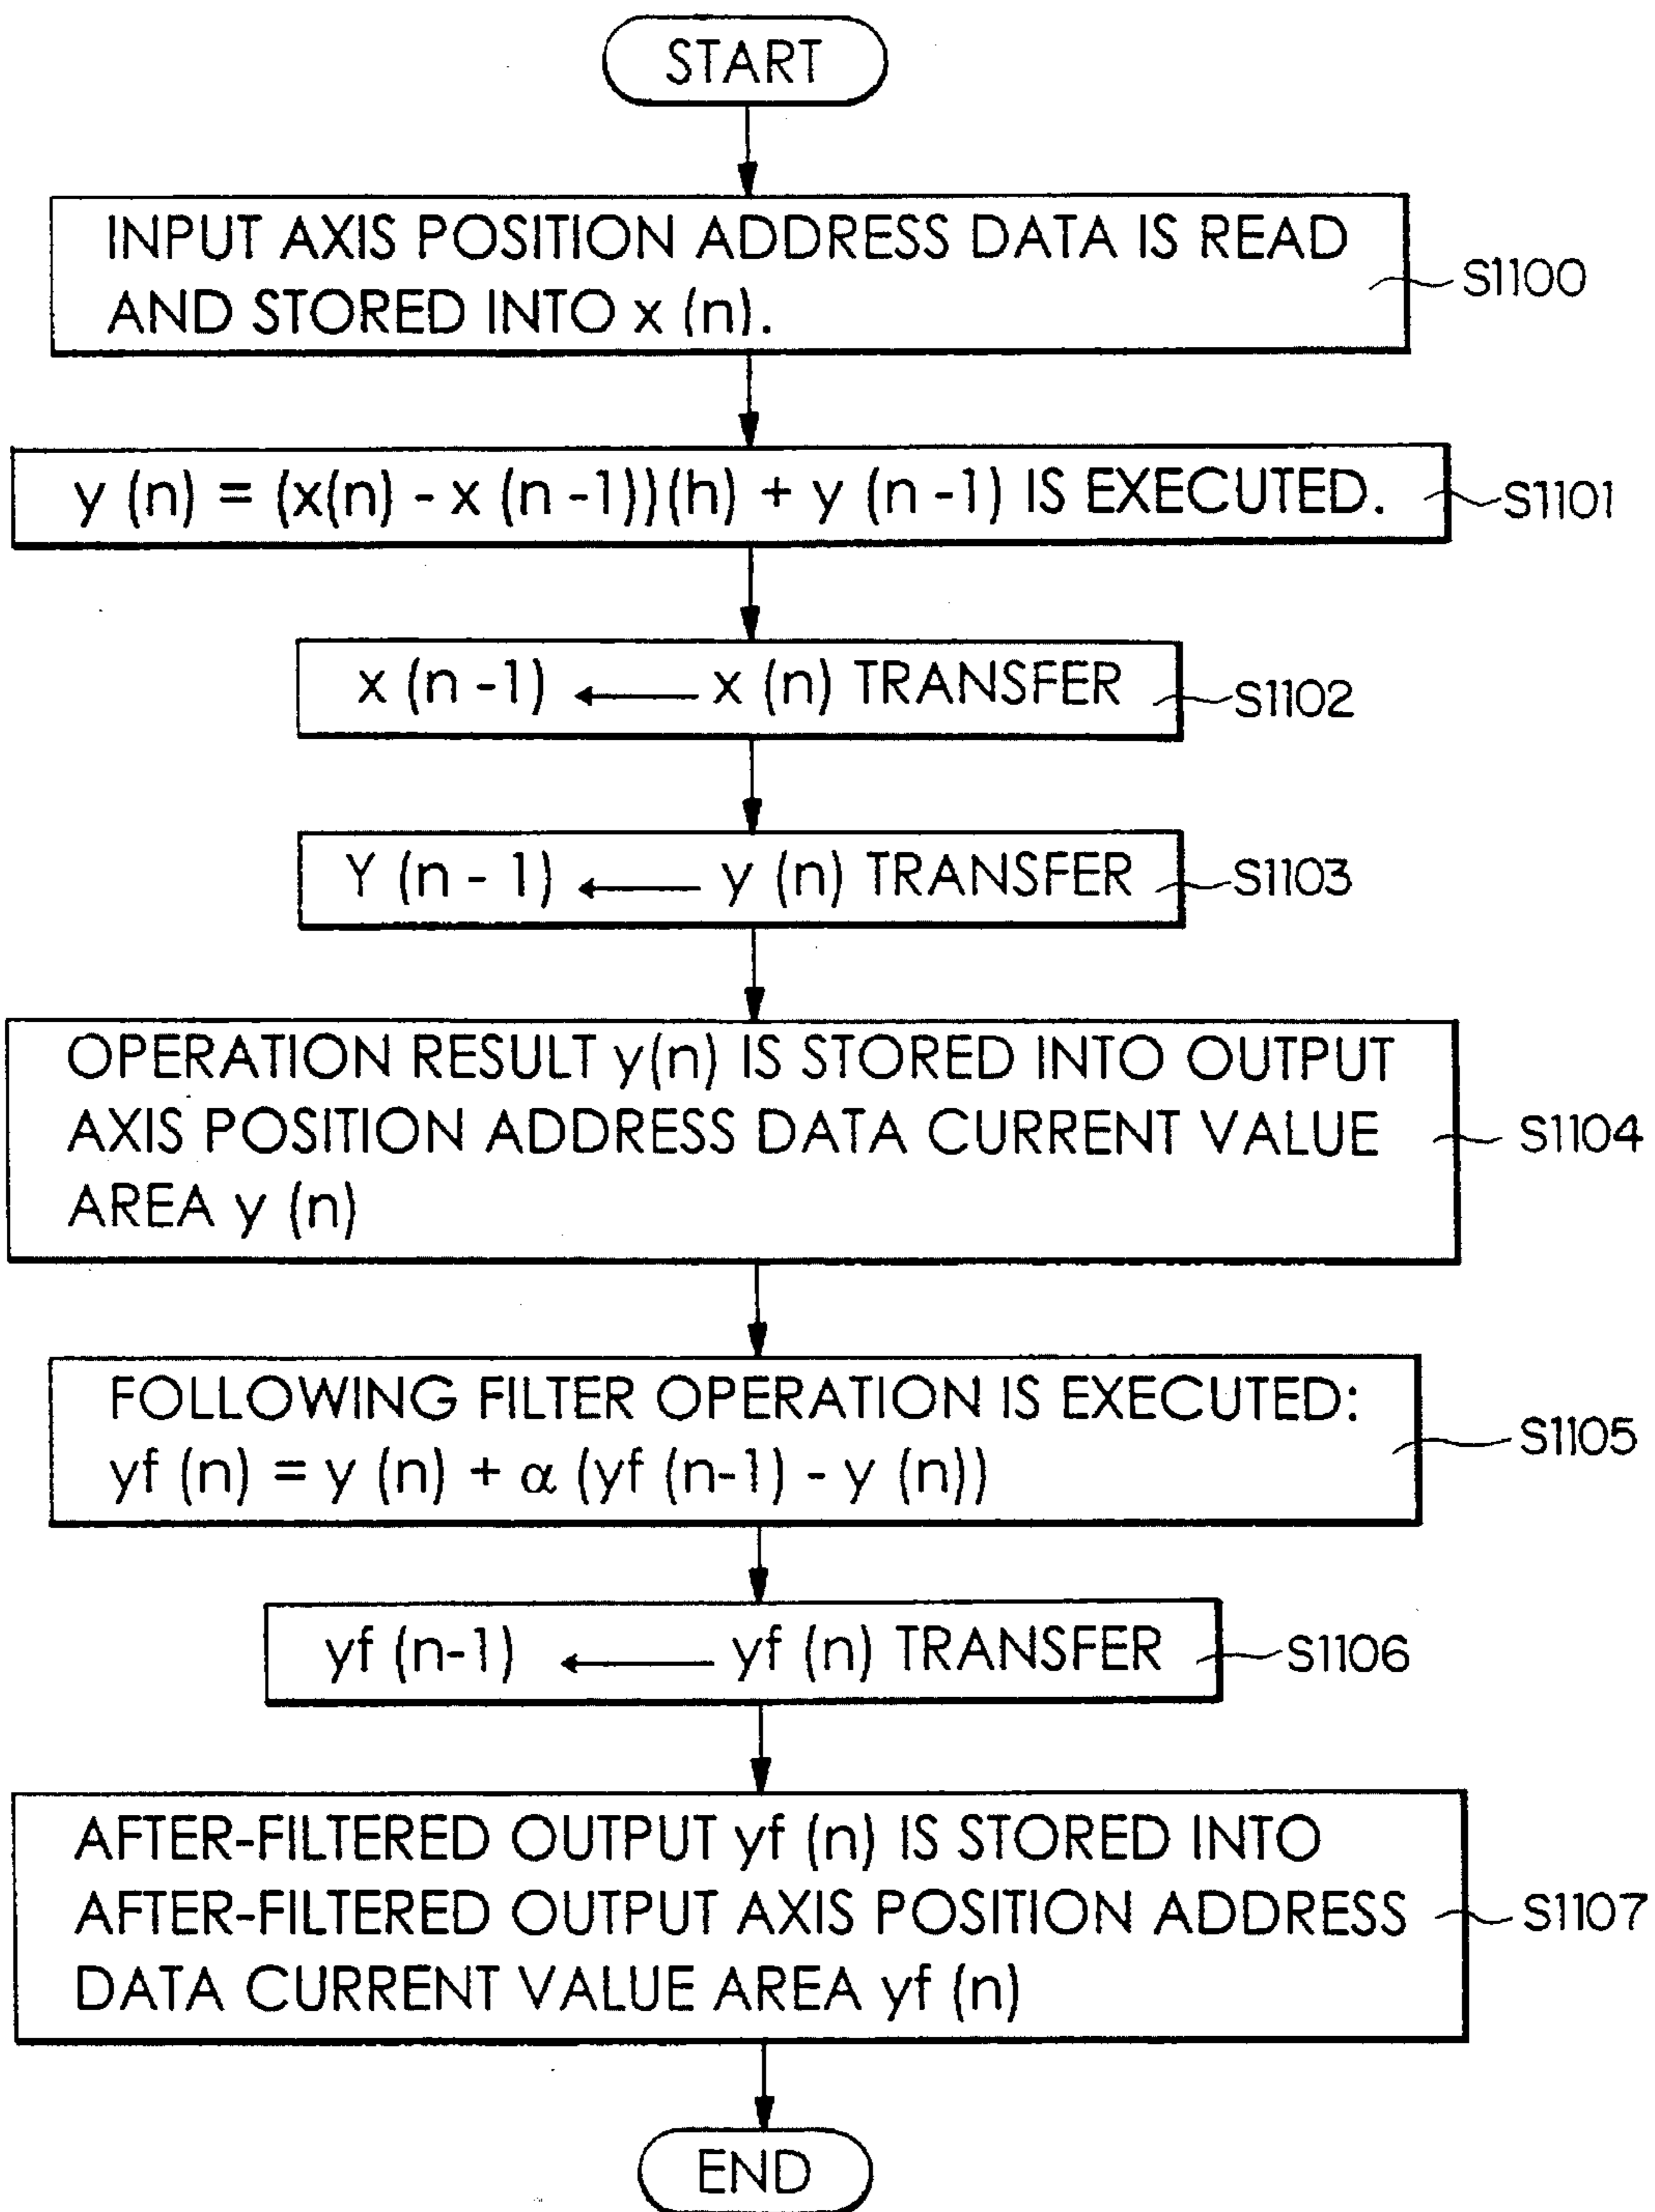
START

INPUT AXIS POSITION ADDRESS DATA IS READ AND STORED INTO x (n).

S1100

$y(n) = (x(n) - x(n-1))(h) + y(n-1)$ IS EXECUTED.

S1101

$x(n-1) \longleftarrow x(n)$ TRANSFER

S1102

$Y(n-1) \longleftarrow y(n)$ TRANSFER

S1103

OPERATION RESULT y(n) IS STORED INTO OUTPUT AXIS POSITION ADDRESS DATA CURRENT VALUE AREA y (n)

S1104

FOLLOWING FILTER OPERATION IS EXECUTED:
$yf(n) = y(n) + \alpha(yf(n-1) - y(n))$

S1105

$yf(n-1) \longleftarrow yf(n)$ TRANSFER

S1106

AFTER-FILTERED OUTPUT yf (n) IS STORED INTO AFTER-FILTERED OUTPUT AXIS POSITION ADDRESS DATA CURRENT VALUE AREA yf (n)

S1107

END